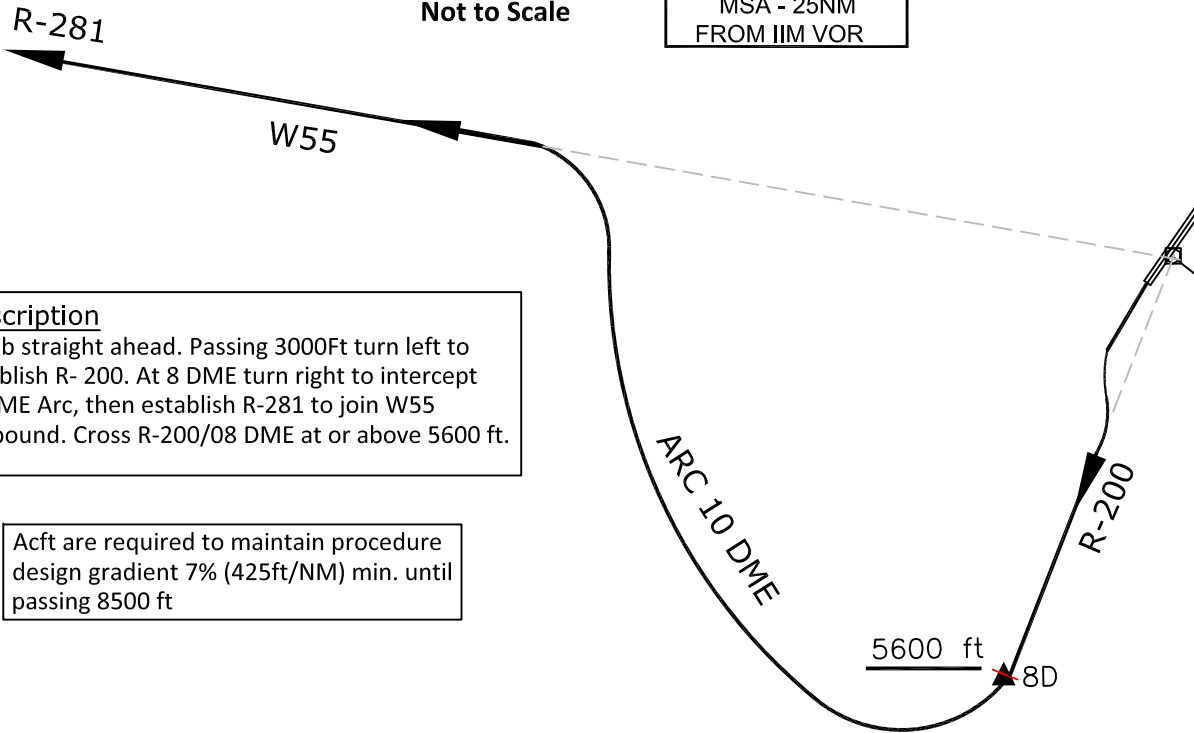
R-281

Not to Scale

MSA - 25NM
FROM IIM VOR

W55

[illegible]scription
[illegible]b straight ahead. Passing 3000Ft turn left to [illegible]blish R- 200. At 8 DME turn right to intercept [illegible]ME Arc, then establish R-281 to join W55 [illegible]bound. Cross R-200/08 DME at or above 5600 ft.

ARC 10 DME

R-200

Acft are required to maintain procedure design gradient 7% (425ft/NM) min. until passing 8500 ft

5600 ft

8D